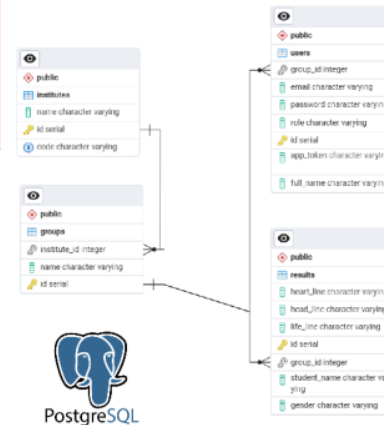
public
institutes
name character varying
id serial
code character varying

public
groups
institute_id integer
name character varying
id serial

public
users
group_id integer
email character varying
password character varyin
role character varying
id serial
app_token character varyin
full_name character varying

public
results
heart_line character varyin
head_line character varying
life_line character varying
id serial
group_id integer
student_name character varying
gender character varying

PostgreSQL